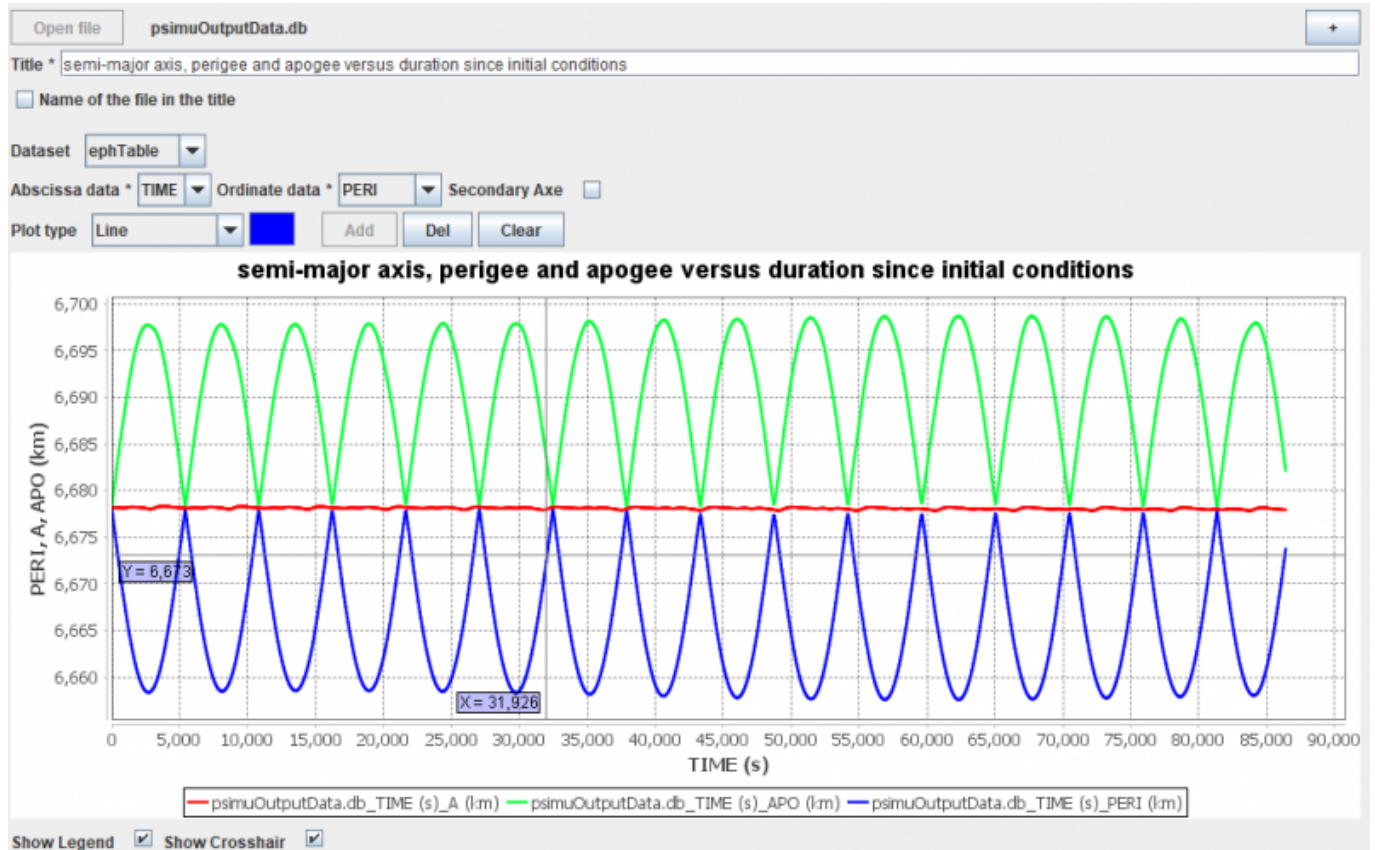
Open file psimuOutputData.db +

Title * semi-major axis, perigee and apogee versus duration since initial conditions

Name of the file in the title

Dataset ephTable

Abscissa data * TIME Ordinate data * PERI Secondary Axe

Plot type Line Add Del Clear

semi-major axis, perigee and apogee versus duration since initial conditions

6,700
6,695
6,690
6,685
6,680
6,675
6,670
6,665
6,660

PERI, A, APO (km)

Y = 6,673

X = 31,926

0 5,000 10,000 15,000 20,000 25,000 30,000 35,000 40,000 45,000 50,000 55,000 60,000 65,000 70,000 75,000 80,000 85,000 90,000

TIME (s)

psimuOutputData.db_TIME (s)_A (km) psimuOutputData.db_TIME (s)_APO (km) psimuOutputData.db_TIME (s)_PERI (km)

Show Legend Show Crosshair